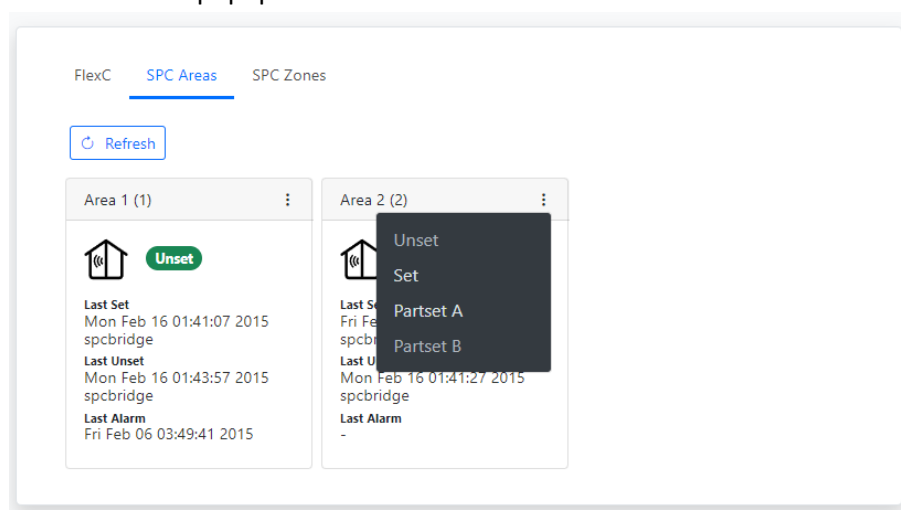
FlexC SPC Areas SPC Zones

Refresh

Area 1 (1)

Unset

Last Set
Mon Feb 16 01:41:07 2015
spcbridge
Last Unset
Mon Feb 16 01:43:57 2015
spcbridge
Last Alarm
Fri Feb 06 03:49:41 2015

Area 2 (2)

Unset
Set
Partset A
Partset B

Last Se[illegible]
Fri Fe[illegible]
spcbr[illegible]
Last U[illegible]
Mon Feb 16 01:41:27 2015
spcbridge
Last Alarm
-